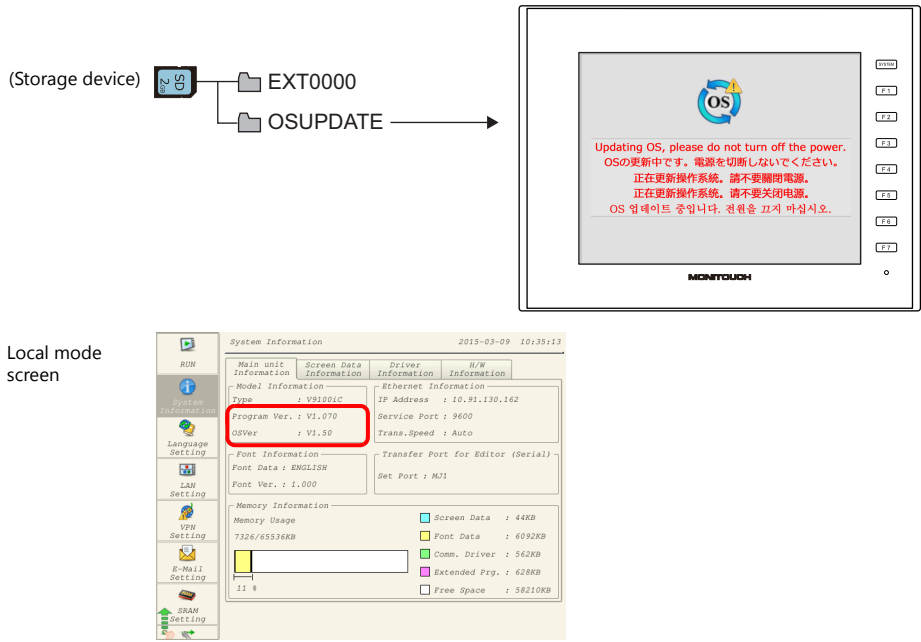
(Storage device) SD

EXT0000

OSUPDATE

SYSTEM
F1
F2
F3
F4
F5
F6
F7

OS

Updating OS, please do not turn off the power.
OSの更新中です。電源を切断しないでください。
正在更新操作系統。請不要關閉電源。
正在更新操作系统。请不要关闭电源。
OS 업데이트 중입니다. 전원을 끄지 마십시오.

MONITOUCH

Local mode screen

RUN
System Information
Language Setting
LAN Setting
VPN Setting
E-Mail Setting
SRAM Setting

System Information 2015-03-09 10:35:13

| Main unit Information | Screen Data Information | Driver Information | H/W Information |
|---|---|---|---|

Model Information
Type : V9100iC
Program Ver. : V1.070
OSVer : V1.50

Ethernet Information
IP Address : 10.91.130.162
Service Port : 9600
Trans.Speed : Auto

Font Information
Font Data : ENGLISH
Font Ver. : 1.000

Transfer Port for Editor (Serial)
Set Port : MJ1

Memory Information
Memory Usage
7326/65536KB
11 %

Screen Data : 44KB
Font Data : 6092KB
Comm. Driver : 562KB
Extended Prg. : 628KB
Free Space : 58210KB